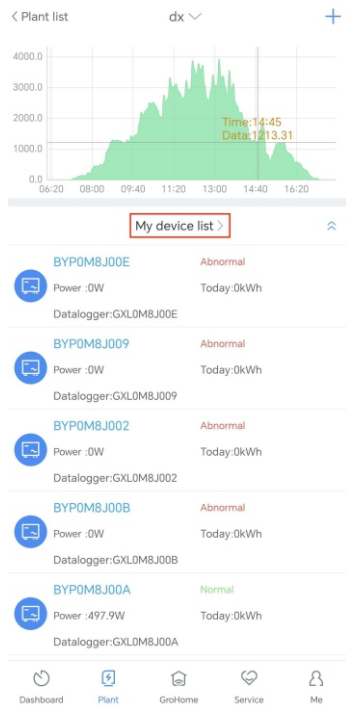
< Plant list
dx
+

4000.0
3000.0
2000.0
1000.0
0.0
06:20 08:00 09:40 11:20 13:00 14:40 16:20

Time:14:45
Data:1213.31

My device list >

BYP0M8J00E
Abnormal
Power :0W
Today:0kWh
Datalogger:GXL0M8J00E

BYP0M8J009
Abnormal
Power :0W
Today:0kWh
Datalogger:GXL0M8J009

BYP0M8J002
Abnormal
Power :0W
Today:0kWh
Datalogger:GXL0M8J002

BYP0M8J00B
Abnormal
Power :0W
Today:0kWh
Datalogger:GXL0M8J00B

BYP0M8J00A
Normal
Power :497.9W
Today:0kWh
Datalogger:GXL0M8J00A

Dashboard
Plant
GroHome
Service
Me